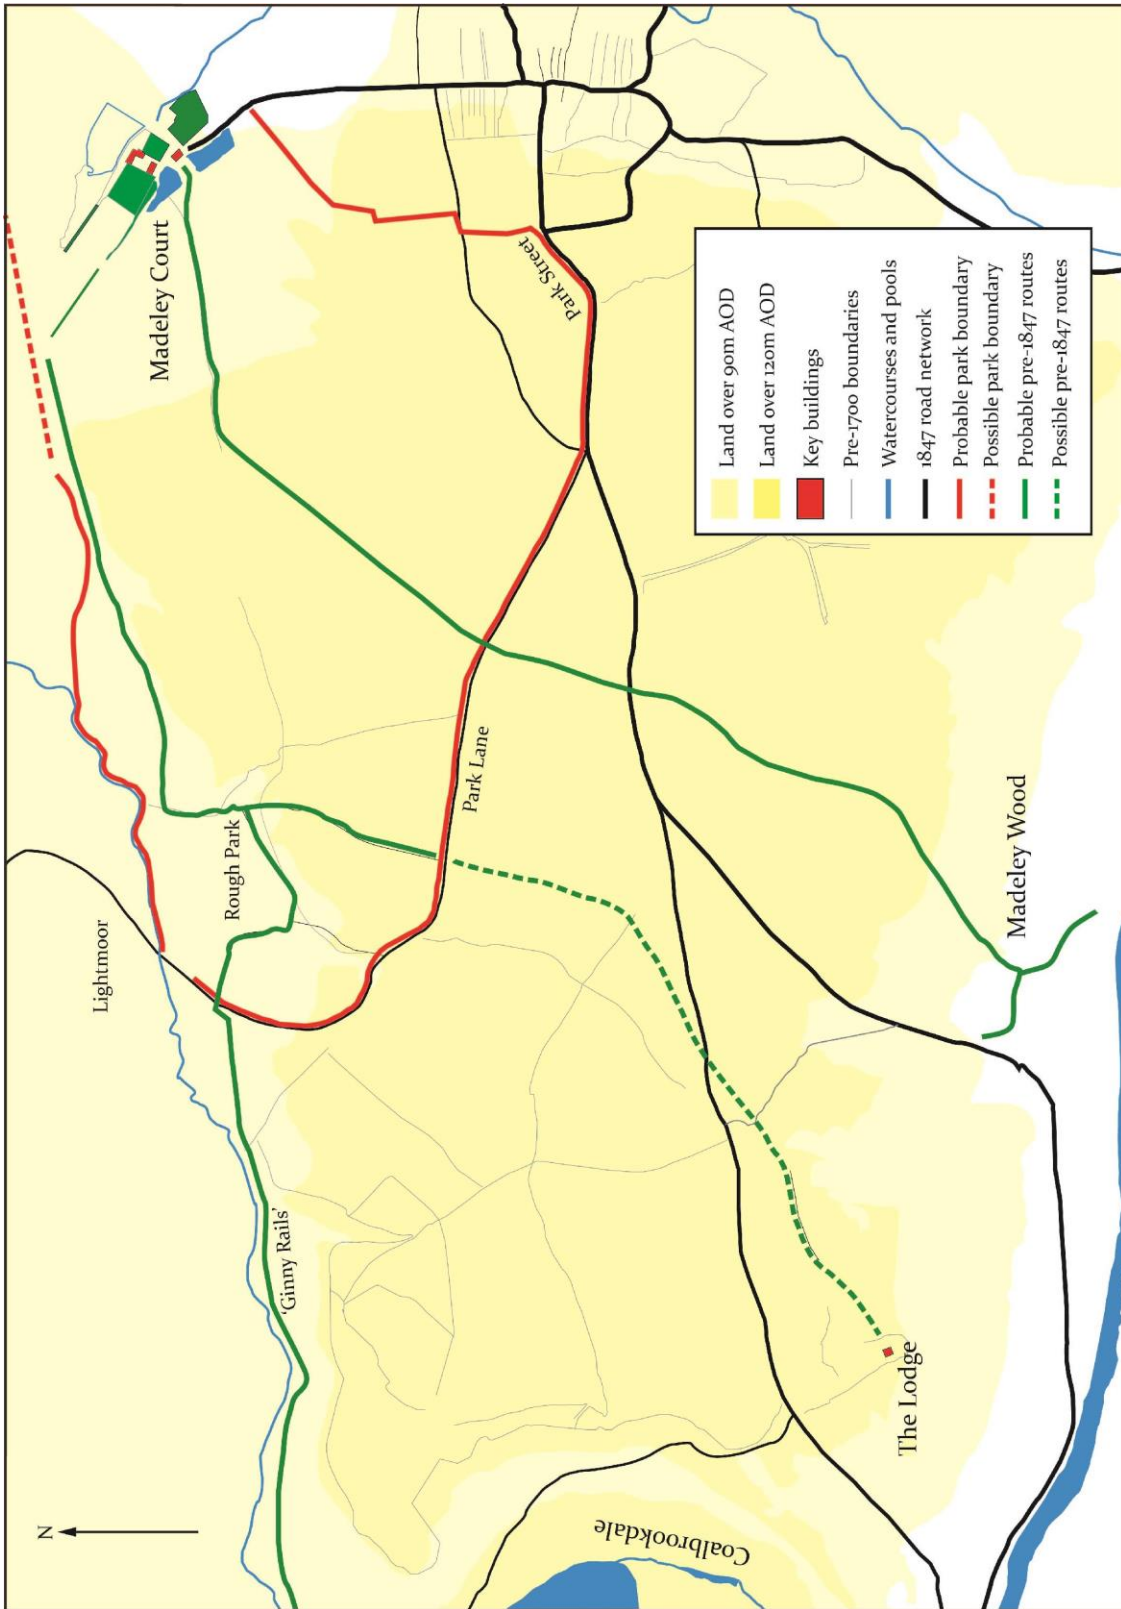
Madeley Court

Park Street

Land over 90m AOD
Land over 120m AOD
Key buildings
Pre-1700 boundaries
Watercourses and pools
1847 road network
Probable park boundary
Possible park boundary
Probable pre-1847 routes
Possible pre-1847 routes

Park Lane

Rough Park

Lightmoor

Madeley Wood

'Ginny Rails'

The Lodge

N

Coalbrookdale